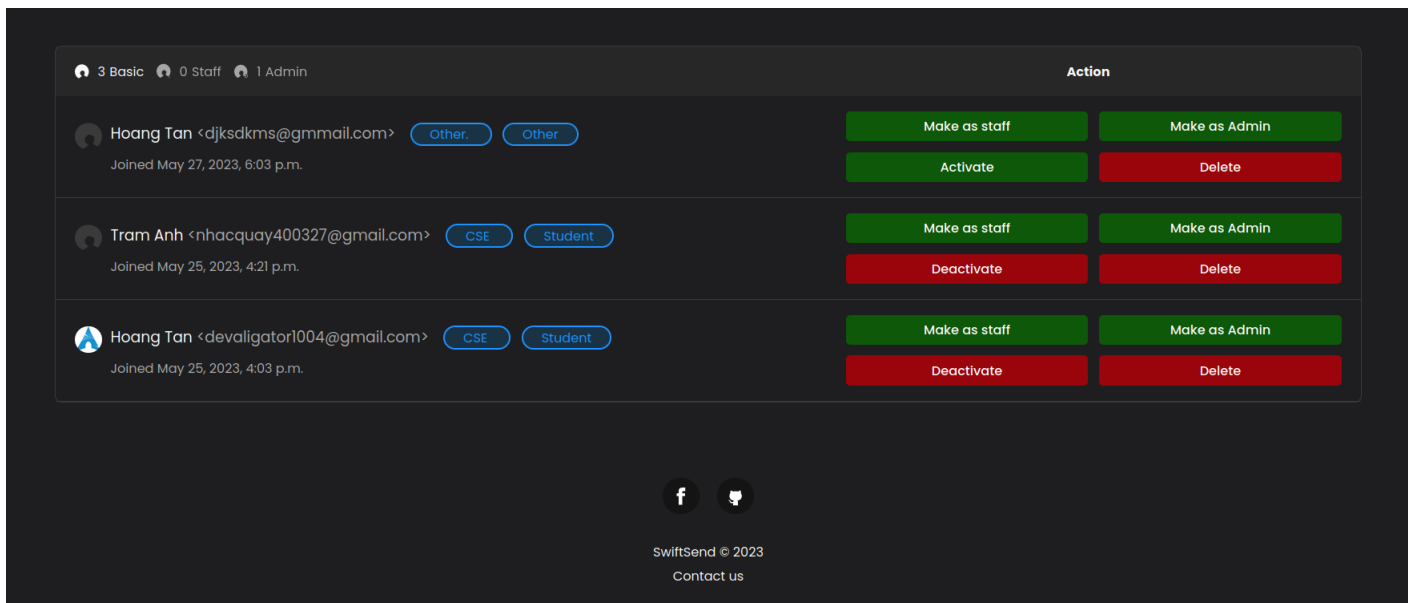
3 Basic 0 Staff 1 Admin

Action

Hoang Tan <djksdkms@gmmail.com> Other. Other

Joined May 27, 2023, 6:03 p.m.

Make as staff Make as Admin

Activate Delete

Tram Anh <nhacquay400327@gmail.com> CSE Student

Joined May 25, 2023, 4:21 p.m.

Make as staff Make as Admin

Deactivate Delete

Hoang Tan <devaligator1004@gmail.com> CSE Student

Joined May 25, 2023, 4:03 p.m.

Make as staff Make as Admin

Deactivate Delete

SwiftSend © 2023

Contact us